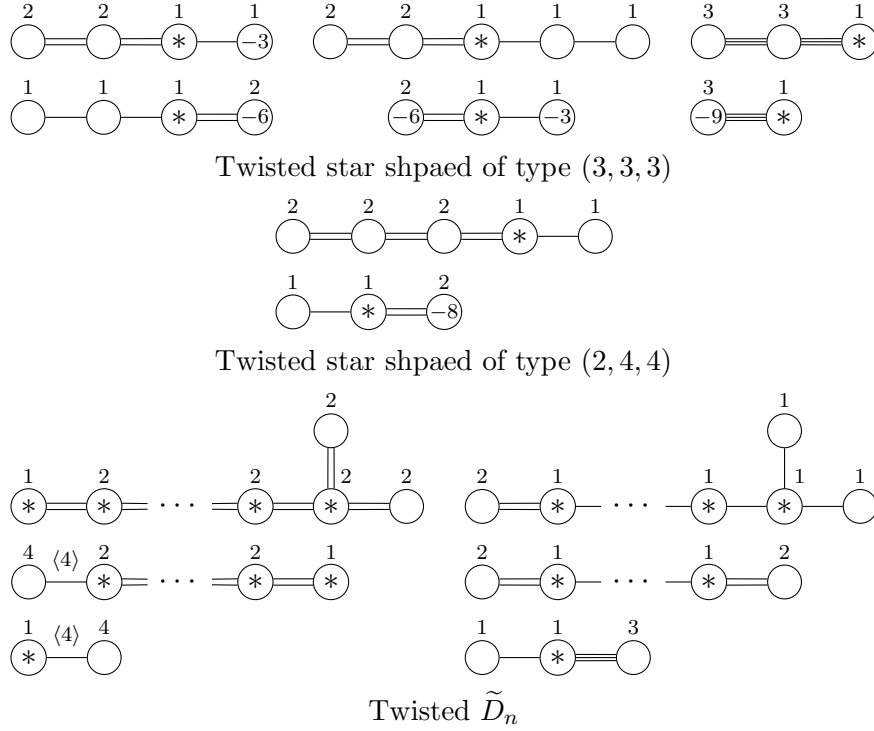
2 2 1 1
$*$ $-3$

2 2 1 1 1
$*$

3 3 1
$*$

1 1 1 2
$*$ $-6$

2 1 1
$-6$ $*$ $-3$

3 1
$-9$ $*$

Twisted star shpaed of type $(3, 3, 3)$

2 2 2 1 1
$*$

1 1 2
$*$ $-8$

Twisted star shpaed of type $(2, 4, 4)$

2
1 2 2 2 2
$*$ $*$ $\cdots$ $*$ $*$

1
2 1 1 1 1
$*$ $\cdots$ $*$ $*$

4 $\langle 4 \rangle$ 2 2 1
$*$ $\cdots$ $*$ $*$

2 1 1 2
$*$ $\cdots$ $*$

1 $\langle 4 \rangle$ 4
$*$

1 1 3
$*$

Twisted $\widetilde{D}_n$